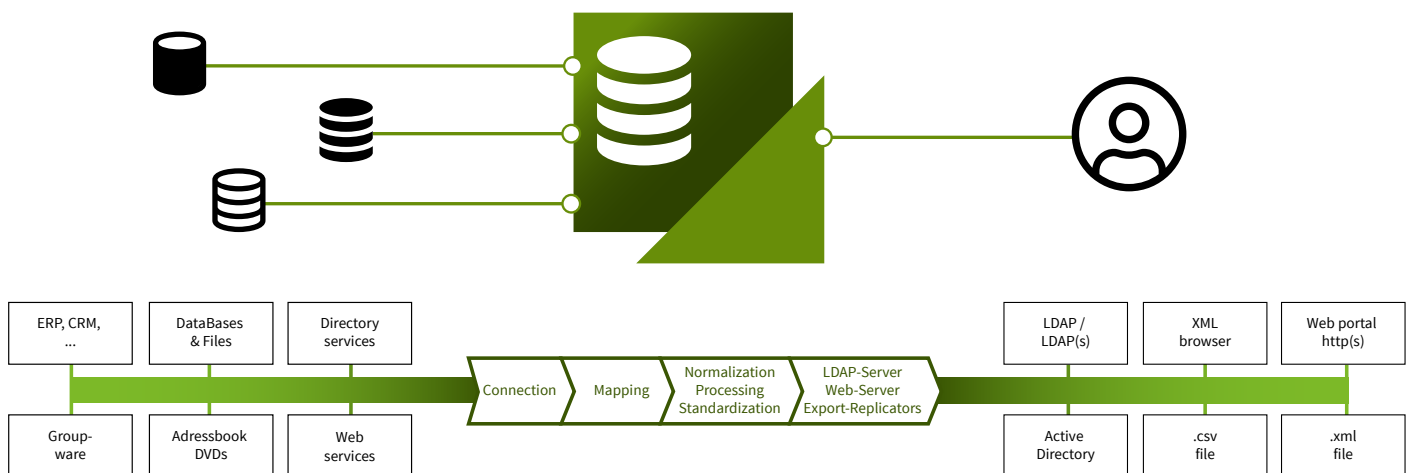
ERP, CRM, ...

DataBases & Files

Directory services

Group-ware

Adressbook DVDs

Web services

Connection

Mapping

Normalization Processing Standardization

LDAP-Server Web-Server Export-Replicators

LDAP / LDAP(s)

XML browser

Web portal http(s)

Active Directory

.csv file

.xml file